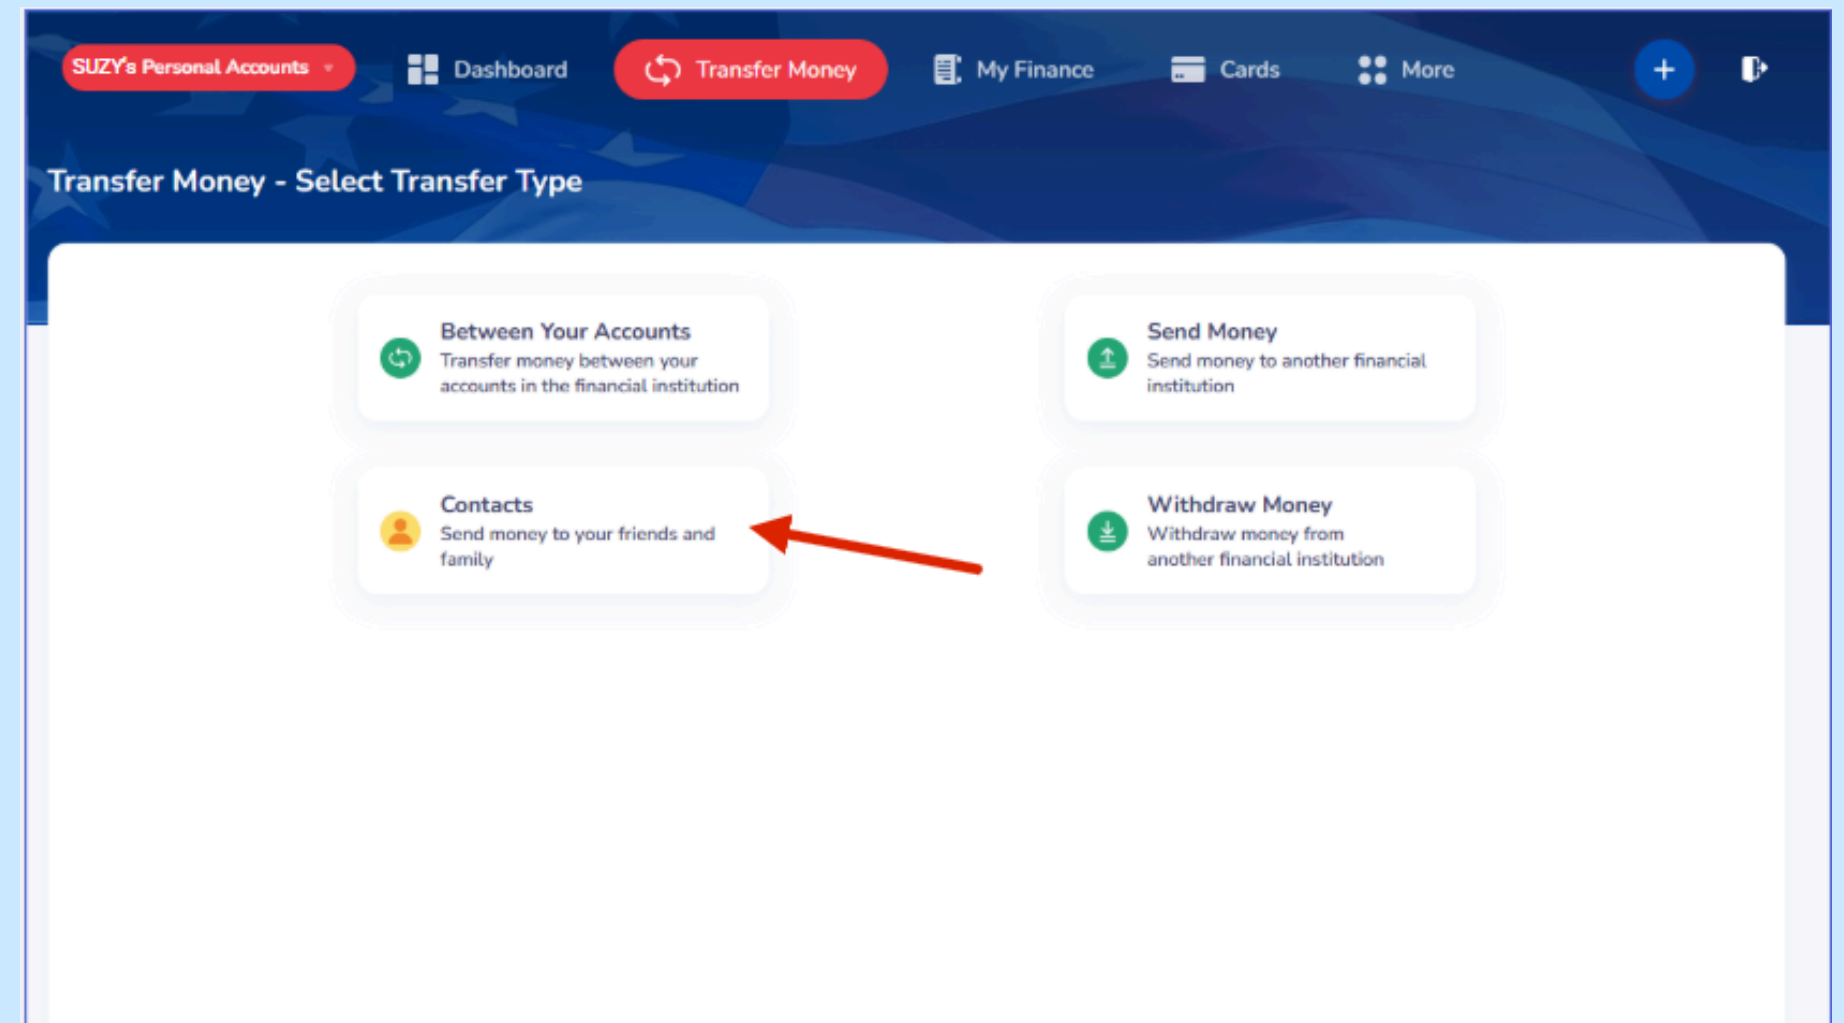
SUZY's Personal Accounts

Dashboard

Transfer Money

My Finance

Cards

More

+

Transfer Money - Select Transfer Type

Between Your Accounts
Transfer money between your accounts in the financial institution

Send Money
Send money to another financial institution

Contacts
Send money to your friends and family

Withdraw Money
Withdraw money from another financial institution